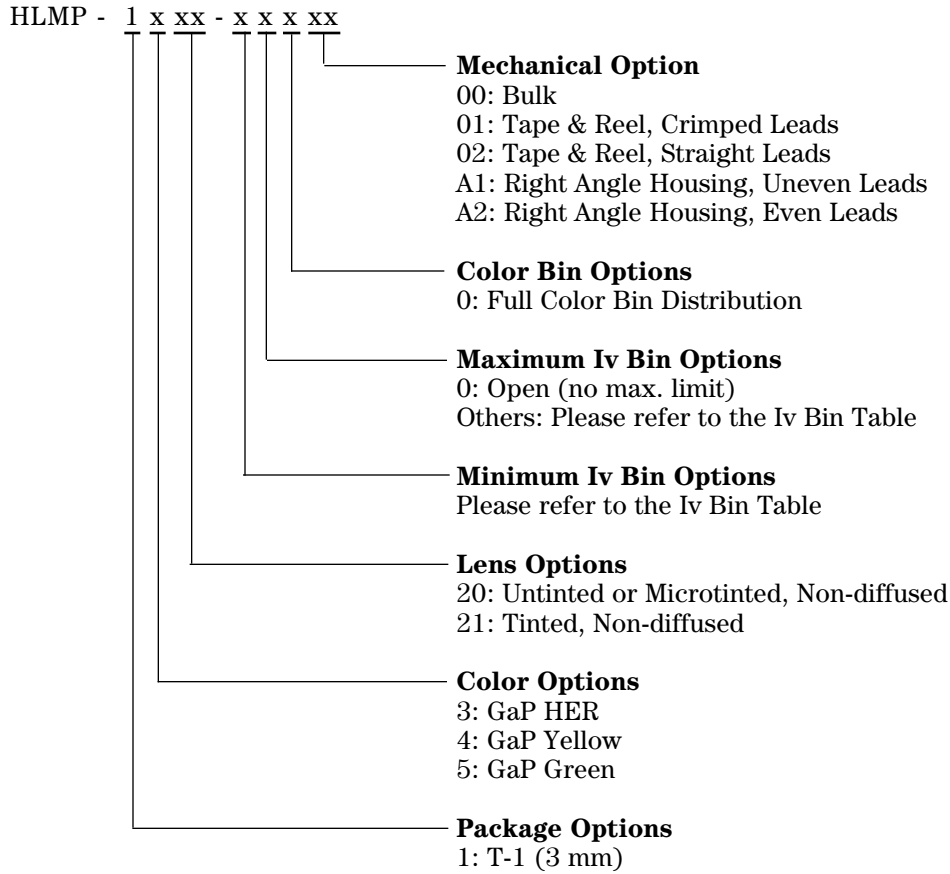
HLMP - 1 x xx - x x x xx

**Mechanical Option**
00: Bulk
01: Tape & Reel, Crimped Leads
02: Tape & Reel, Straight Leads
A1: Right Angle Housing, Uneven Leads
A2: Right Angle Housing, Even Leads

**Color Bin Options**
0: Full Color Bin Distribution

**Maximum Iv Bin Options**
0: Open (no max. limit)
Others: Please refer to the Iv Bin Table

**Minimum Iv Bin Options**
Please refer to the Iv Bin Table

**Lens Options**
20: Untinted or Microtinted, Non-diffused
21: Tinted, Non-diffused

**Color Options**
3: GaP HER
4: GaP Yellow
5: GaP Green

**Package Options**
1: T-1 (3 mm)